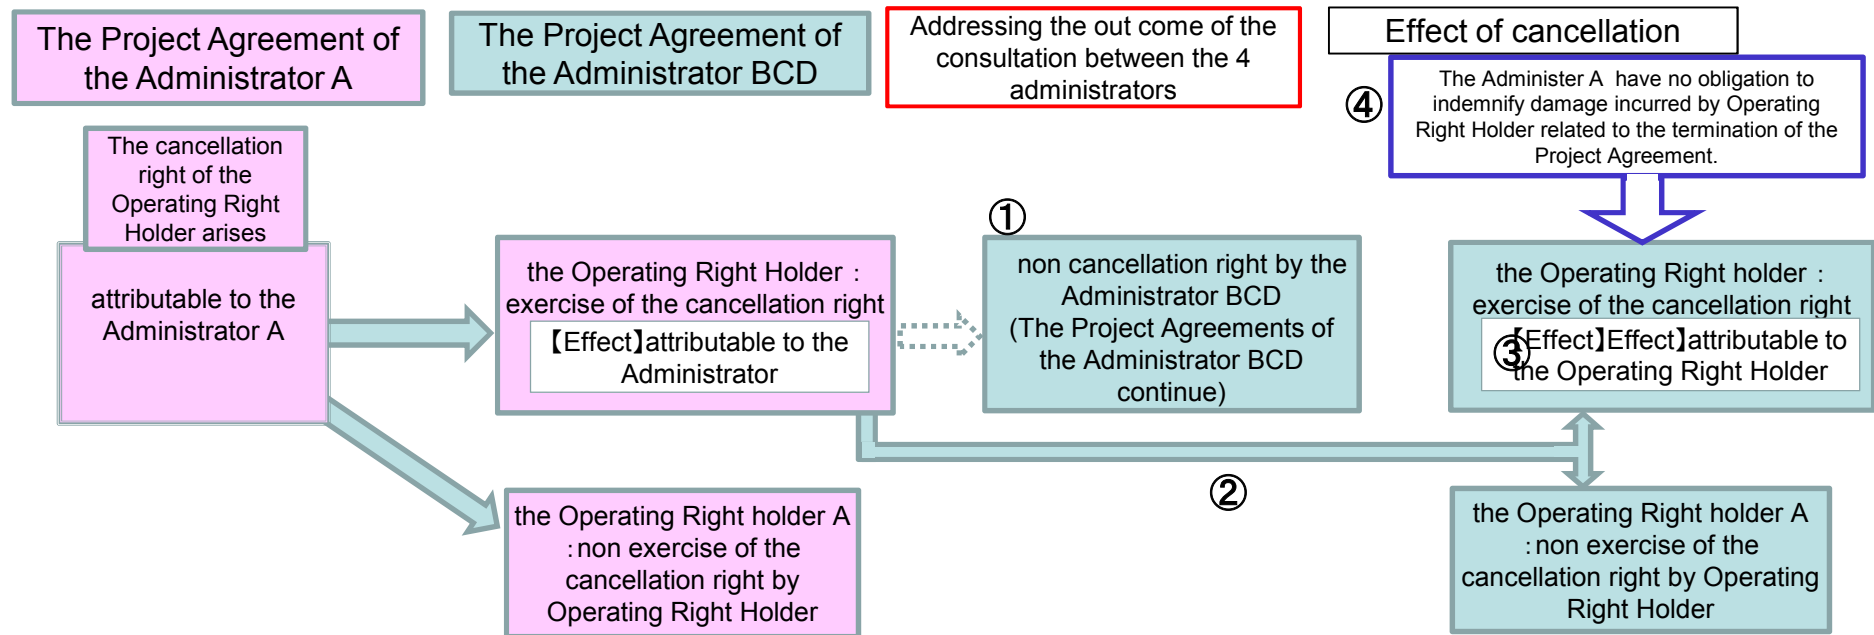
The Project Agreement of the Administrator A

The Project Agreement of the Administrator BCD

Addressing the out come of the consultation between the 4 administrators

Effect of cancellation

④

The Administer A have no obligation to indemnify damage incurred by Operating Right Holder related to the termination of the Project Agreement.

The cancellation right of the Operating Right Holder arises

attributable to the Administrator A

the Operating Right Holder : exercise of the cancellation right

【Effect】attributable to the Administrator

①

non cancellation right by the Administrator BCD (The Project Agreements of the Administrator BCD continue)

the Operating Right holder : exercise of the cancellation right

③ 【Effect】Effect】attributable to the Operating Right Holder

②

the Operating Right holder A : non exercise of the cancellation right by Operating Right Holder

the Operating Right holder A : non exercise of the cancellation right by Operating Right Holder